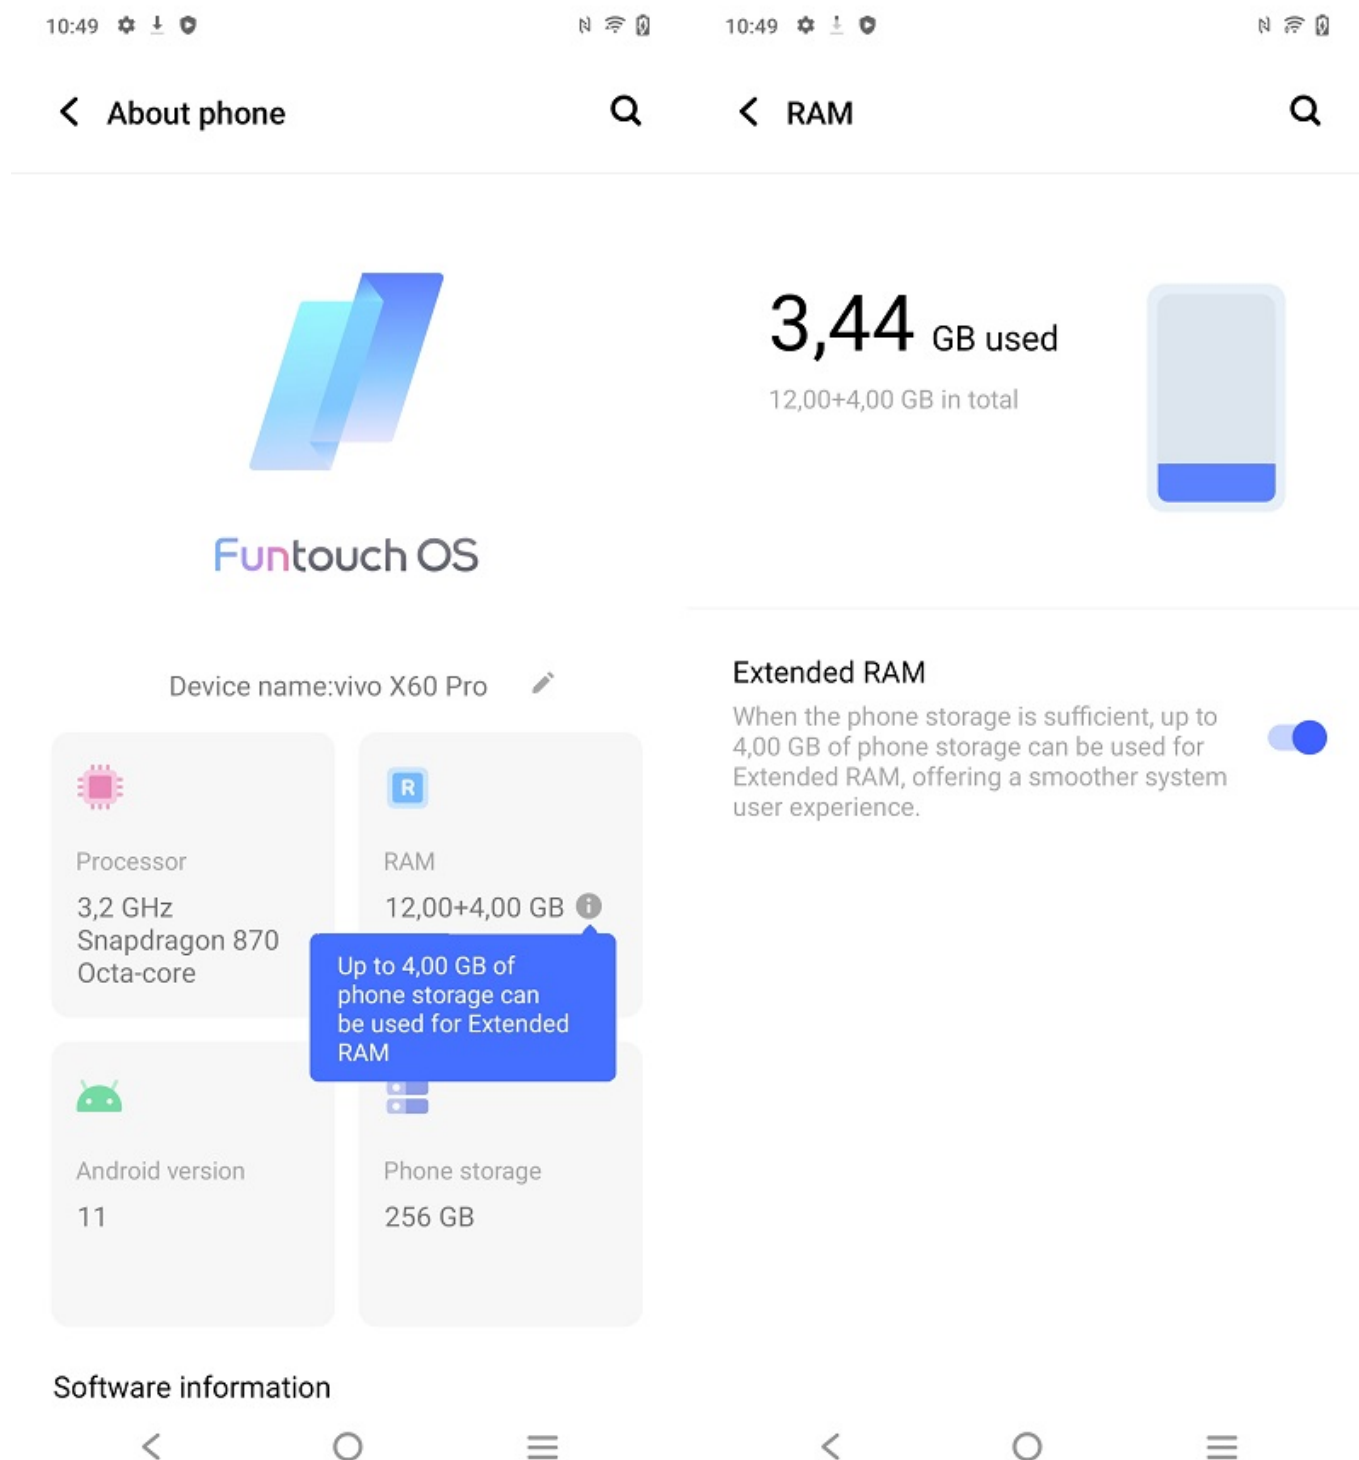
10:49

About phone

Funtouch OS

Device name:vivo X60 Pro

R

Processor
3,2 GHz
Snapdragon 870
Octa-core

RAM
12,00+4,00 GB

Up to 4,00 GB of phone storage can be used for Extended RAM

Android version
11

Phone storage
256 GB

Software information

10:49

RAM

3,44 GB used
12,00+4,00 GB in total

Extended RAM
When the phone storage is sufficient, up to 4,00 GB of phone storage can be used for Extended RAM, offering a smoother system user experience.